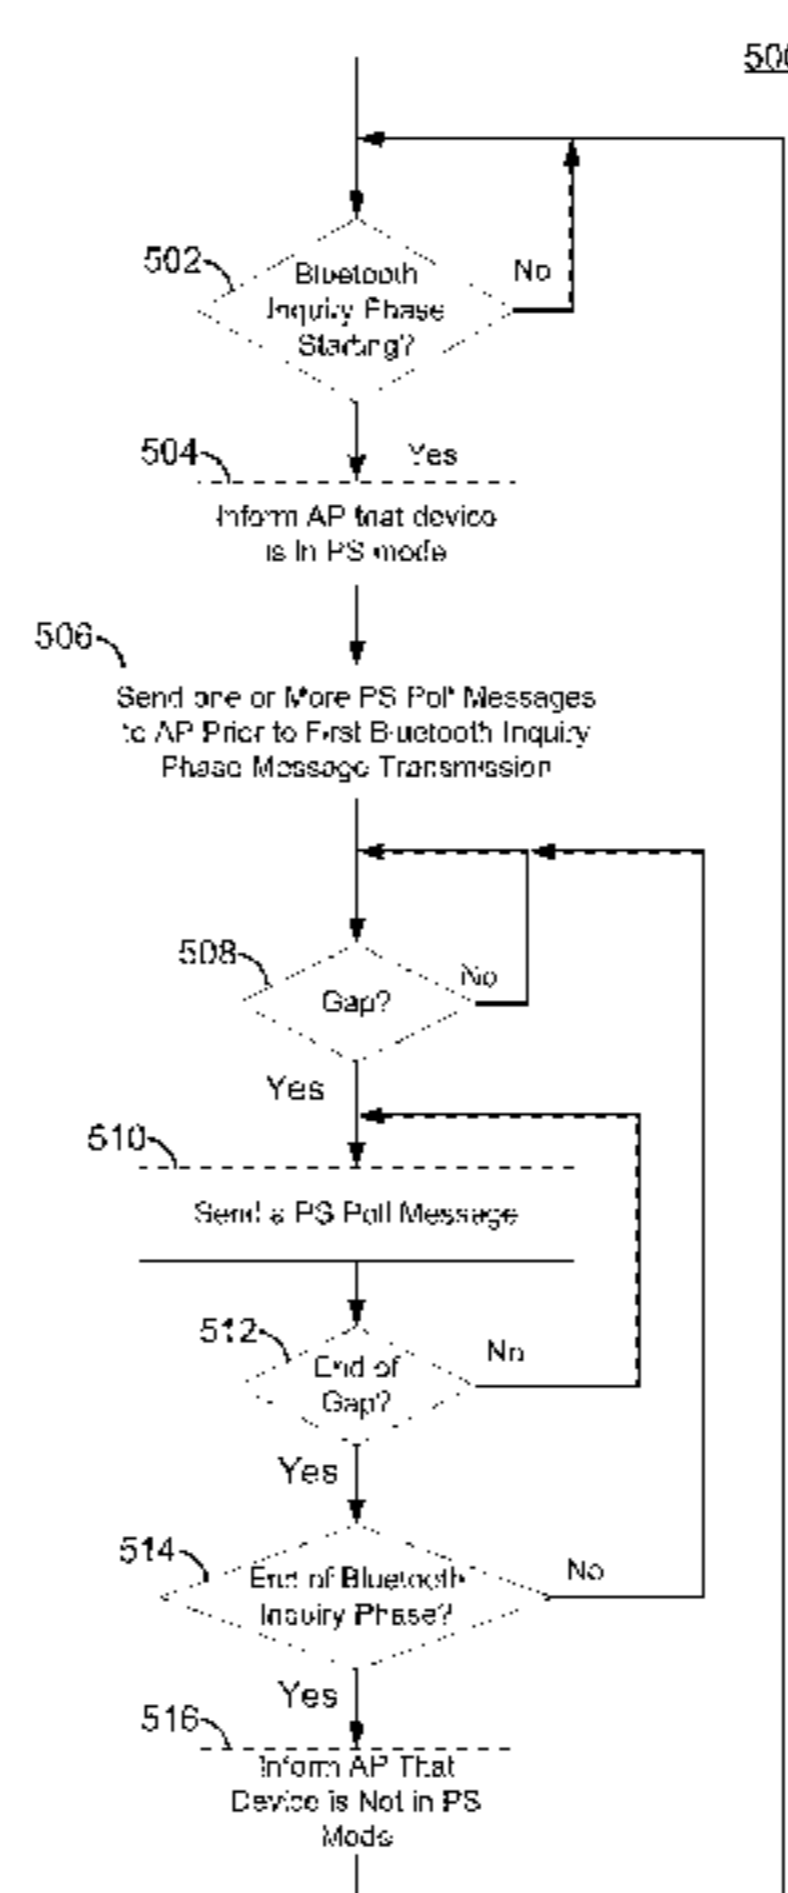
500

502 Bluetooth Inquiry Phase Starting?

No

Yes

504 Inform AP that device is In PS mode

506 Send one or More PS Poll Messages to AP Prior to First Bluetooth Inquiry Phase Message Transmission

508 Gap?

No

Yes

510 Send a PS Poll Message

512 End of Gap?

No

Yes

514 End of Bluetooth Inquiry Phase?

No

Yes

516 Inform AP That Device is Not in PS Mode